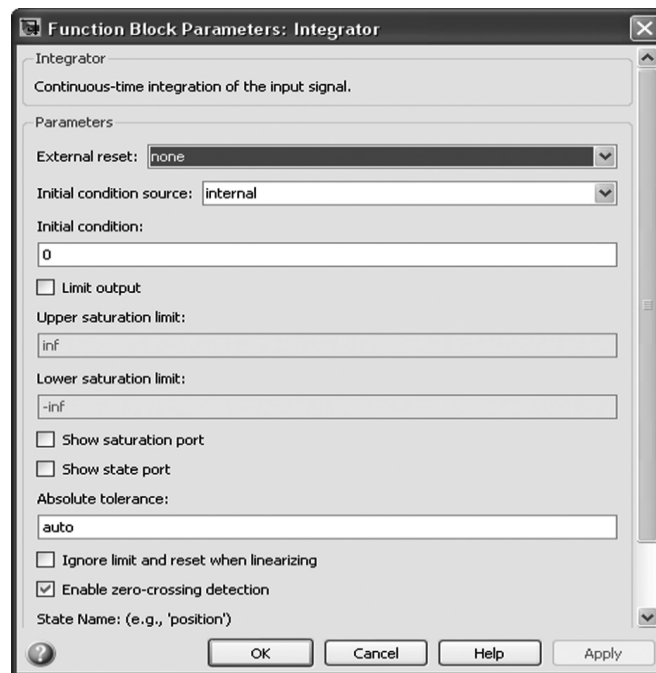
Function Block Parameters: Integrator

Integrator

Continuous-time integration of the input signal.

Parameters

External reset: none

Initial condition source: internal

Initial condition:

0

Limit output

Upper saturation limit:

inf

Lower saturation limit:

-inf

Show saturation port

Show state port

Absolute tolerance:

auto

Ignore limit and reset when linearizing

Enable zero-crossing detection

State Name: (e.g., 'position')

OK Cancel Help Apply